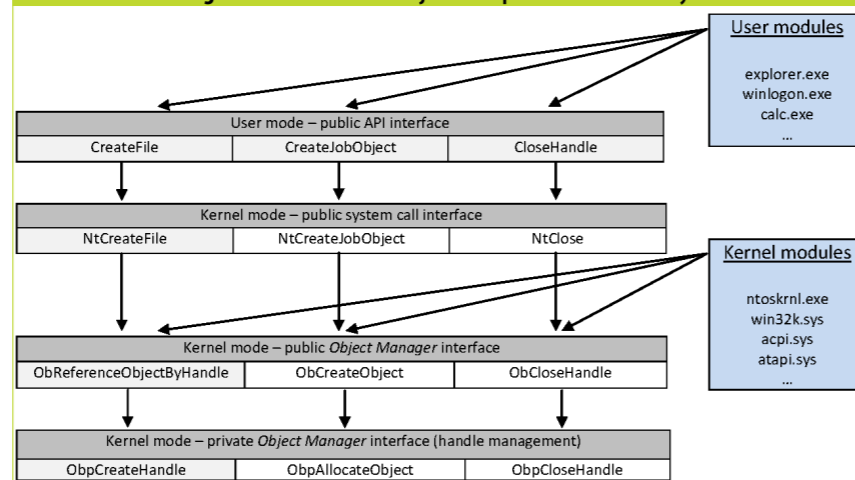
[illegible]

User modules

explorer.exe
winlogon.exe
calc.exe
...

| User mode – public API interface | | |
|---|---|---|
| CreateFile | CreateJobObject | CloseHandle |

| Kernel mode – public system call interface | | |
|---|---|---|
| NtCreateFile | NtCreateJobObject | NtClose |

Kernel modules

ntoskrnl.exe
win32k.sys
acpi.sys
atapi.sys
...

| Kernel mode – public *Object Manager* interface | | |
|---|---|---|
| ObReferenceObjectByHandle | ObCreateObject | ObCloseHandle |

| Kernel mode – private *Object Manager* interface (handle management) | | |
|---|---|---|
| ObpCreateHandle | ObpAllocateObject | ObpCloseHandle |